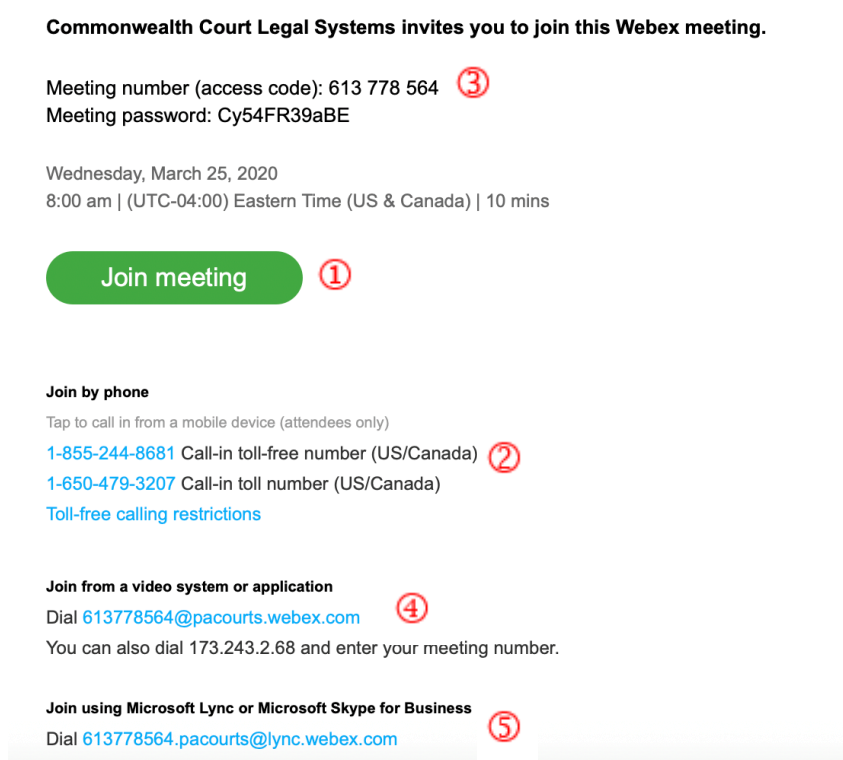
**Commonwealth Court Legal Systems invites you to join this Webex meeting.**

Meeting number (access code): 613 778 564 ③
Meeting password: Cy54FR39aBE

Wednesday, March 25, 2020
8:00 am | (UTC-04:00) Eastern Time (US & Canada) | 10 mins

Join meeting ①

**Join by phone**

Tap to call in from a mobile device (attendees only)
1-855-244-8681 Call-in toll-free number (US/Canada) ②
1-650-479-3207 Call-in toll number (US/Canada)
Toll-free calling restrictions

**Join from a video system or application**

Dial 613778564@pacourts.webex.com ④
You can also dial 173.243.2.68 and enter your meeting number.

**Join using Microsoft Lync or Microsoft Skype for Business**

Dial 613778564.pacourts@lync.webex.com ⑤